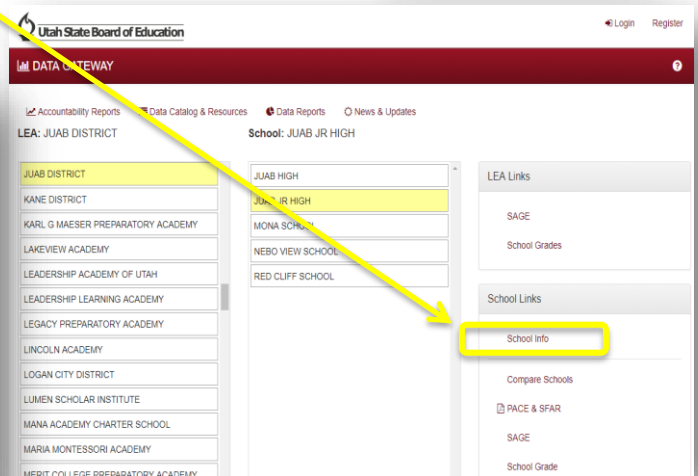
Utah State Board of Education

Login Register

DATA GATEWAY

?

Accountability Reports Data Catalog & Resources Data Reports News & Updates

LEA: JUAB DISTRICT

School: JUAB JR HIGH

JUAB DISTRICT
KANE DISTRICT
KARL G MAESER PREPARATORY ACADEMY
LAKEVIEW ACADEMY
LEADERSHIP ACADEMY OF UTAH
LEADERSHIP LEARNING ACADEMY
LEGACY PREPARATORY ACADEMY
LINCOLN ACADEMY
LOGAN CITY DISTRICT
LUMEN SCHOLAR INSTITUTE
MANA ACADEMY CHARTER SCHOOL
MARIA MONTESSORI ACADEMY
MERIT COLLEGE PREPARATORY ACADEMY

JUAB HIGH
JUAB JR HIGH
MONA SCHOOL
NEBO VIEW SCHOOL
RED CLIFF SCHOOL

LEA Links

SAGE

School Grades

School Links

School Info

Compare Schools

PACE & SFAR

SAGE

School Grade